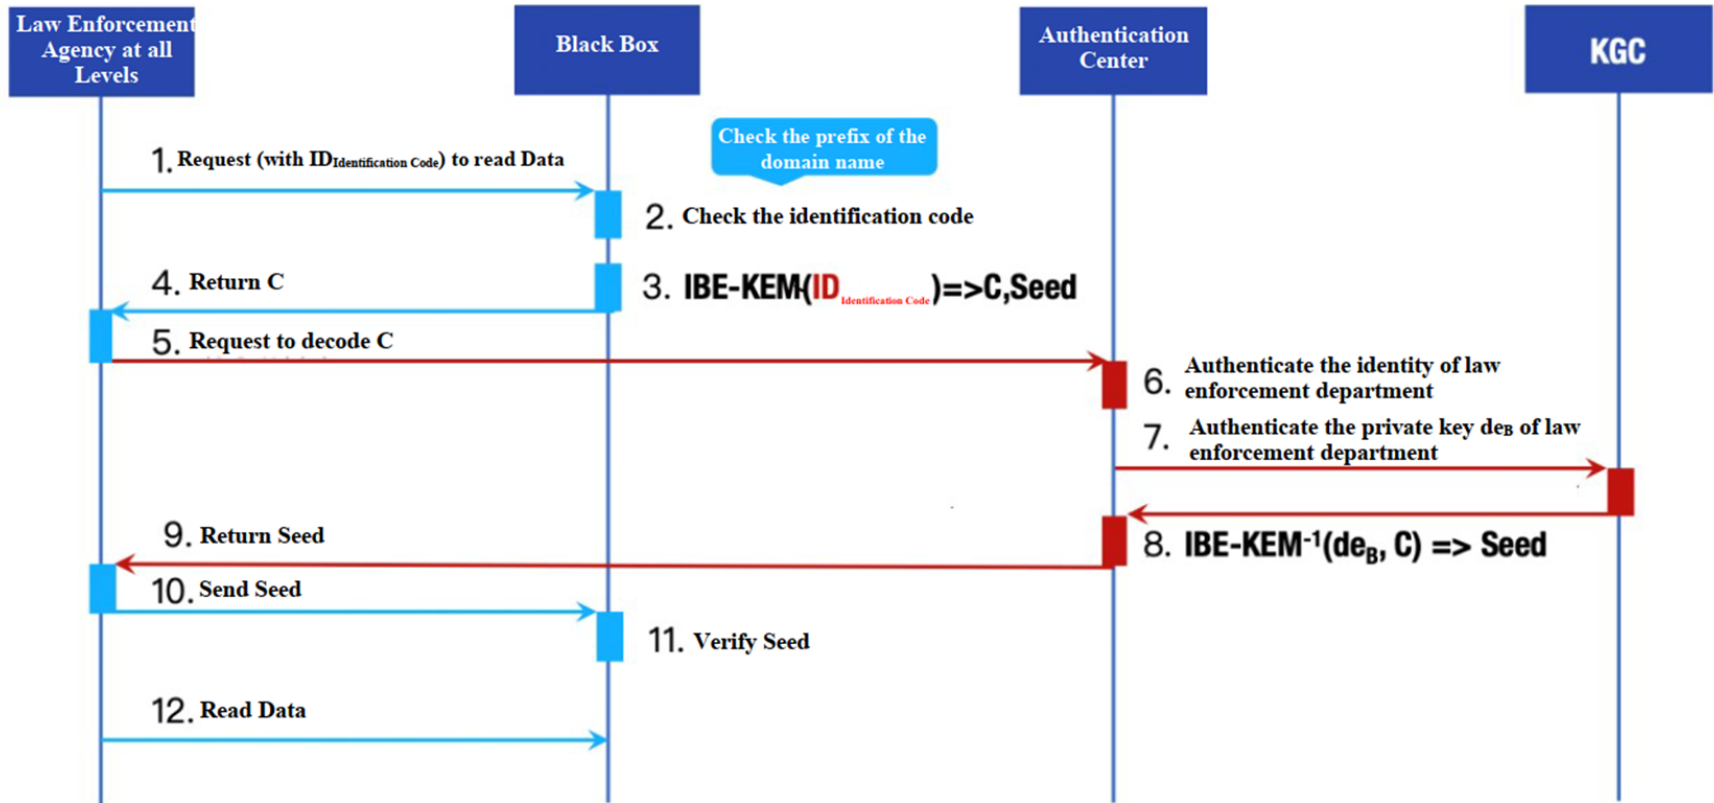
Law Enforcement Agency at all Levels

Black Box

Authentication Center

KGC

Check the prefix of the domain name

1. Request (with $ID_{Identification\ Code}$) to read Data

2. Check the identification code

4. Return C

3. IBE-KEM($ID_{Identification\ Code}$)=>C,Seed

5. Request to decode C

6. Authenticate the identity of law enforcement department

7. Authenticate the private key $de_B$ of law enforcement department

9. Return Seed

8. IBE-KEM$^{-1}$($de_B$, C) => Seed

10. Send Seed

11. Verify Seed

12. Read Data